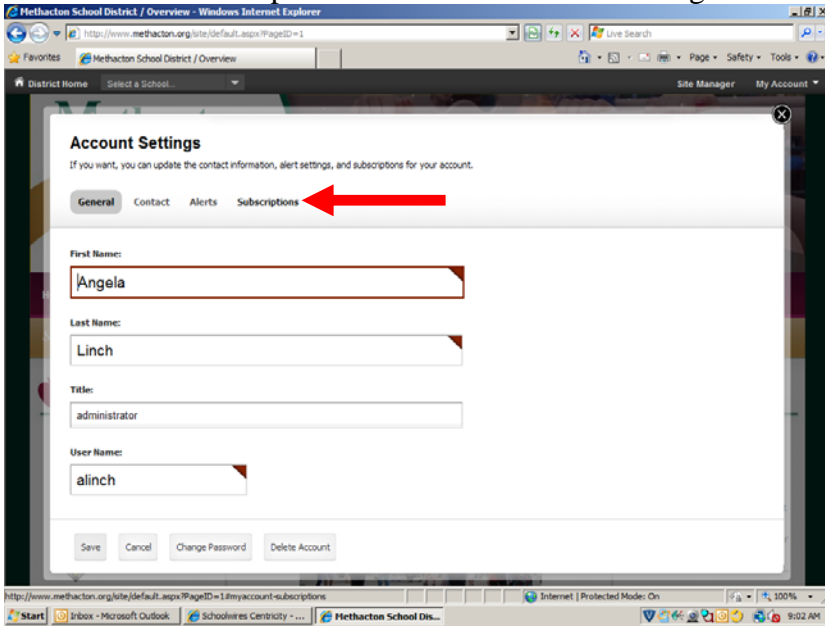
Methacton School District / Overview - Windows Internet Explorer

http://www.methacton.org/site/default.aspx?PageID=1

Live Search

Favorites

Methacton School District / Overview

Page ▾ Safety ▾ Tools ▾

District Home

Select a School...

Site Manager

My Account

Account Settings

If you want, you can update the contact information, alert settings, and subscriptions for your account.

General Contact Alerts Subscriptions

First Name:

Angela

Last Name:

Linch

Title:

administrator

User Name:

alinch

Save Cancel Change Password Delete Account

http://www.methacton.org/site/default.aspx?PageID=1#myaccount-subscriptions

Internet | Protected Mode: On

100%

Start

Inbox - Microsoft Outlook

Schoolwires Centricity - ...

Methacton School Dis...

9:02 AM